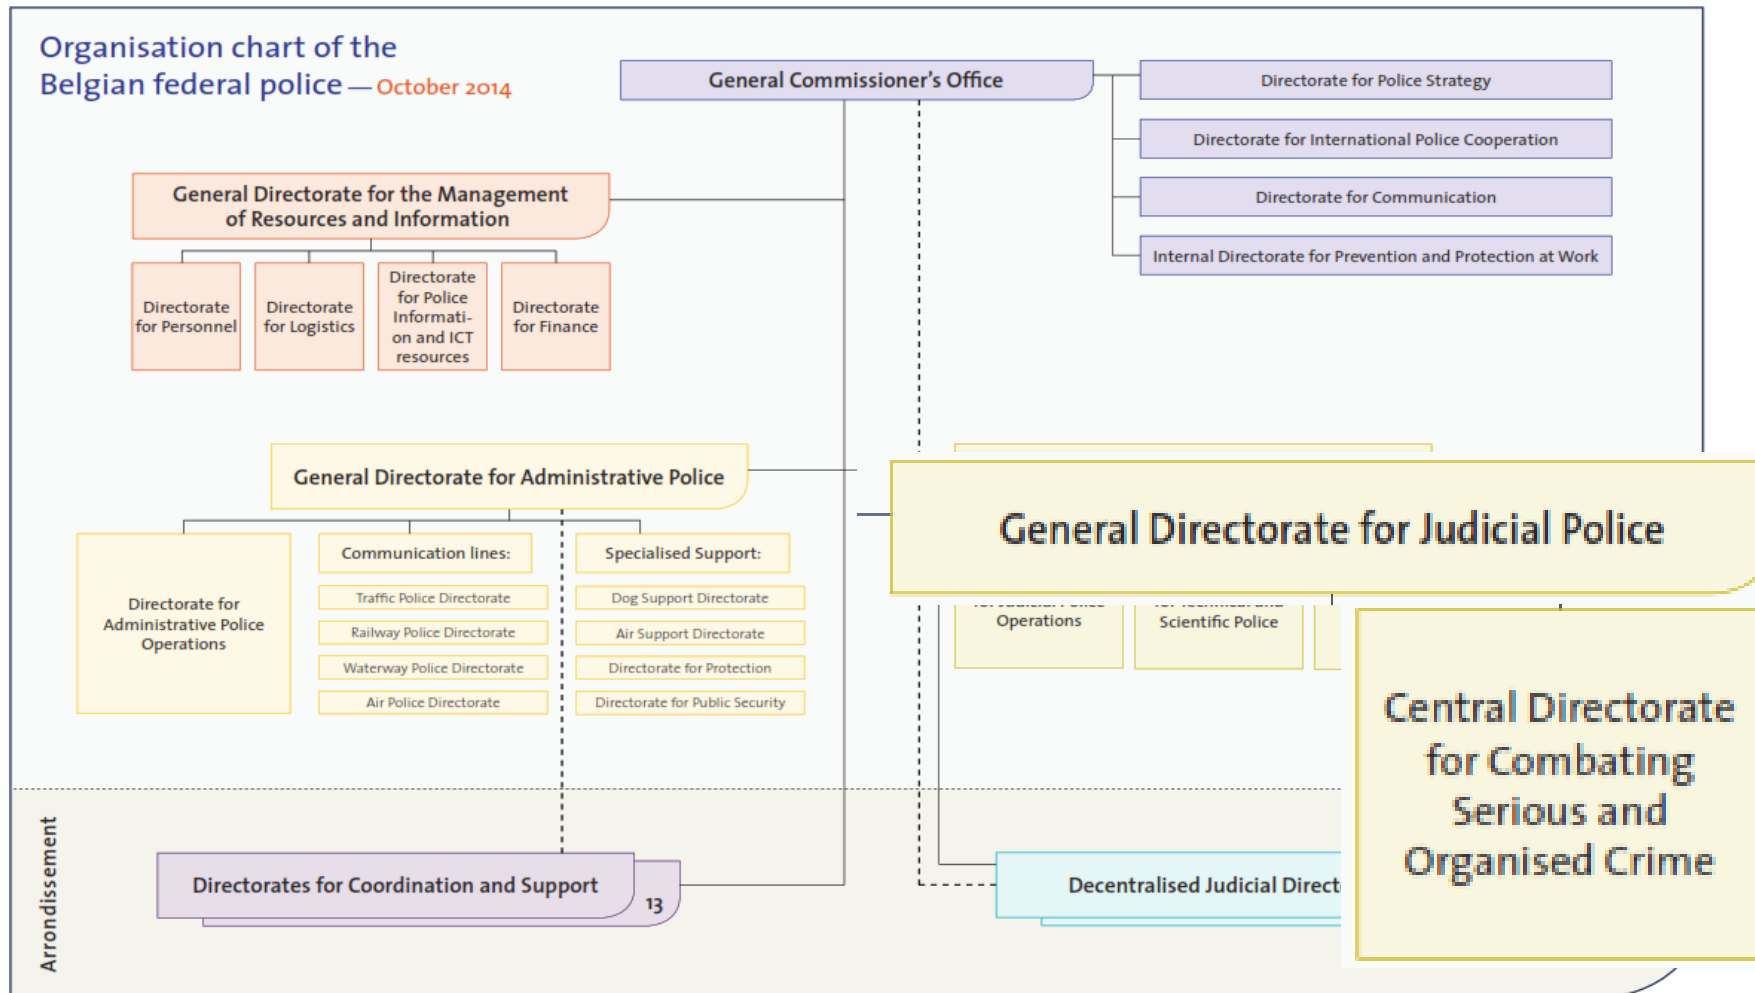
Organisation chart of the Belgian federal police — October 2014

General Commissioner's Office

Directorate for Police Strategy

Directorate for International Police Cooperation

Directorate for Communication

Internal Directorate for Prevention and Protection at Work

General Directorate for the Management of Resources and Information

Directorate for Personnel

Directorate for Logistics

Directorate for Police Information and ICT resources

Directorate for Finance

General Directorate for Administrative Police

Directorate for Administrative Police Operations

Communication lines:

Traffic Police Directorate

Railway Police Directorate

Waterway Police Directorate

Air Police Directorate

Specialised Support:

Dog Support Directorate

Air Support Directorate

Directorate for Protection

Directorate for Public Security

General Directorate for Judicial Police

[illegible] Operations

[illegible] Scientific Police

Central Directorate for Combating Serious and Organised Crime

Arrondissement

Directorates for Coordination and Support

13

Decentralised Judicial Direct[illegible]